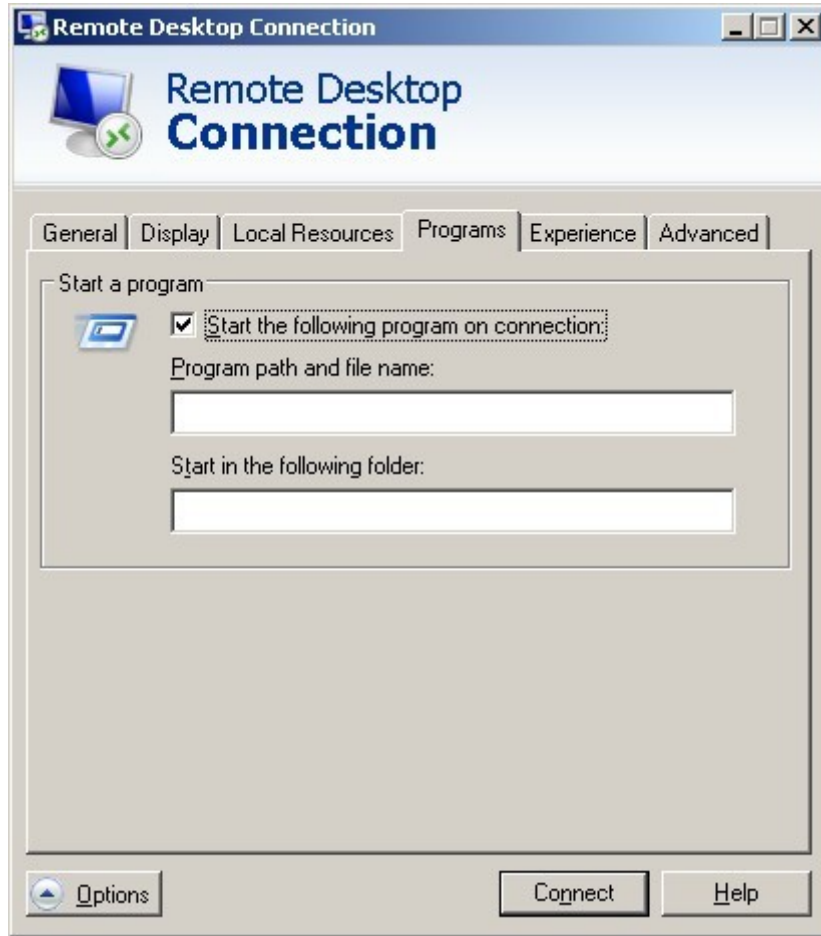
Remote Desktop Connection

Remote Desktop
Connection

General | Display | Local Resources | Programs | Experience | Advanced

Start a program

Start the following program on connection:

Program path and file name:

Start in the following folder:

Options

Connect

Help